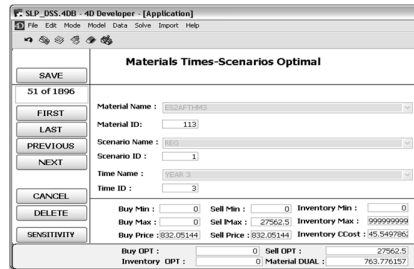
SLP_DSS.4DB - 4D Developer - [Application]

File Edit Mode Model Data Solve Import Help

SAVE

51 of 1896

FIRST

LAST

PREVIOUS

NEXT

CANCEL

DELETE

SENSITIVITY

Materials Times-Scenarios Optimal

Material Name : ES2AFTHM3

Material ID: 113

Scenario Name : BEG

Scenario ID : 1

Time Name : YEAR 3

Time ID : 3

Buy Min : 0 Sell Min : 0 Inventory Min : 0

Buy Max : 0 Sell Max : 27562.5 Inventory Max : 999999999

Buy Price : 832.05144 Sell Price : 832.05144 Inventory CCost : 45.549786

Buy OPT : 0 Sell OPT : 27562.5

Inventory OPT : 0 Material DUAL : 763.776157